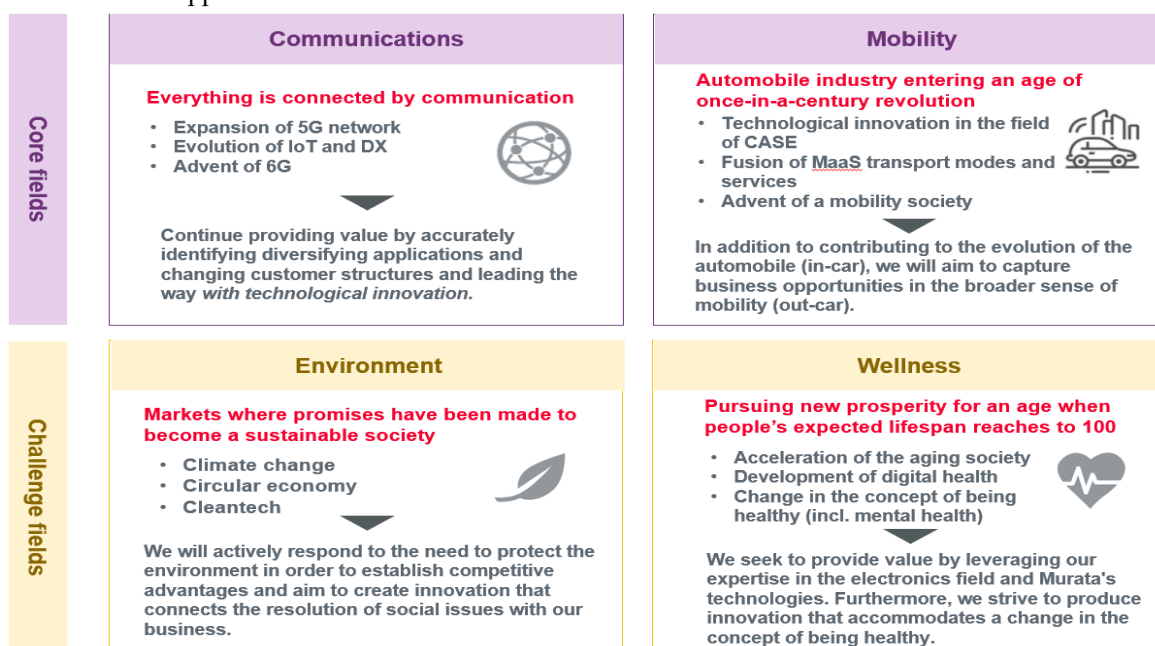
Core fields

Communications

Everything is connected by communication

- Expansion of 5G network
- Evolution of IoT and DX
- Advent of 6G

Continue providing value by accurately identifying diversifying applications and changing customer structures and leading the way *with technological innovation.*

Mobility

Automobile industry entering an age of once-in-a-century revolution

- Technological innovation in the field of CASE
- Fusion of MaaS transport modes and services
- Advent of a mobility society

In addition to contributing to the evolution of the automobile (in-car), we will aim to capture business opportunities in the broader sense of mobility (out-car).

Challenge fields

Environment

Markets where promises have been made to become a sustainable society

- Climate change
- Circular economy
- Cleantech

We will actively respond to the need to protect the environment in order to establish competitive advantages and aim to create innovation that connects the resolution of social issues with our business.

Wellness

Pursuing new prosperity for an age when people's expected lifespan reaches to 100

- Acceleration of the aging society
- Development of digital health
- Change in the concept of being healthy (incl. mental health)

We seek to provide value by leveraging our expertise in the electronics field and Murata's technologies. Furthermore, we strive to produce innovation that accommodates a change in the concept of being healthy.